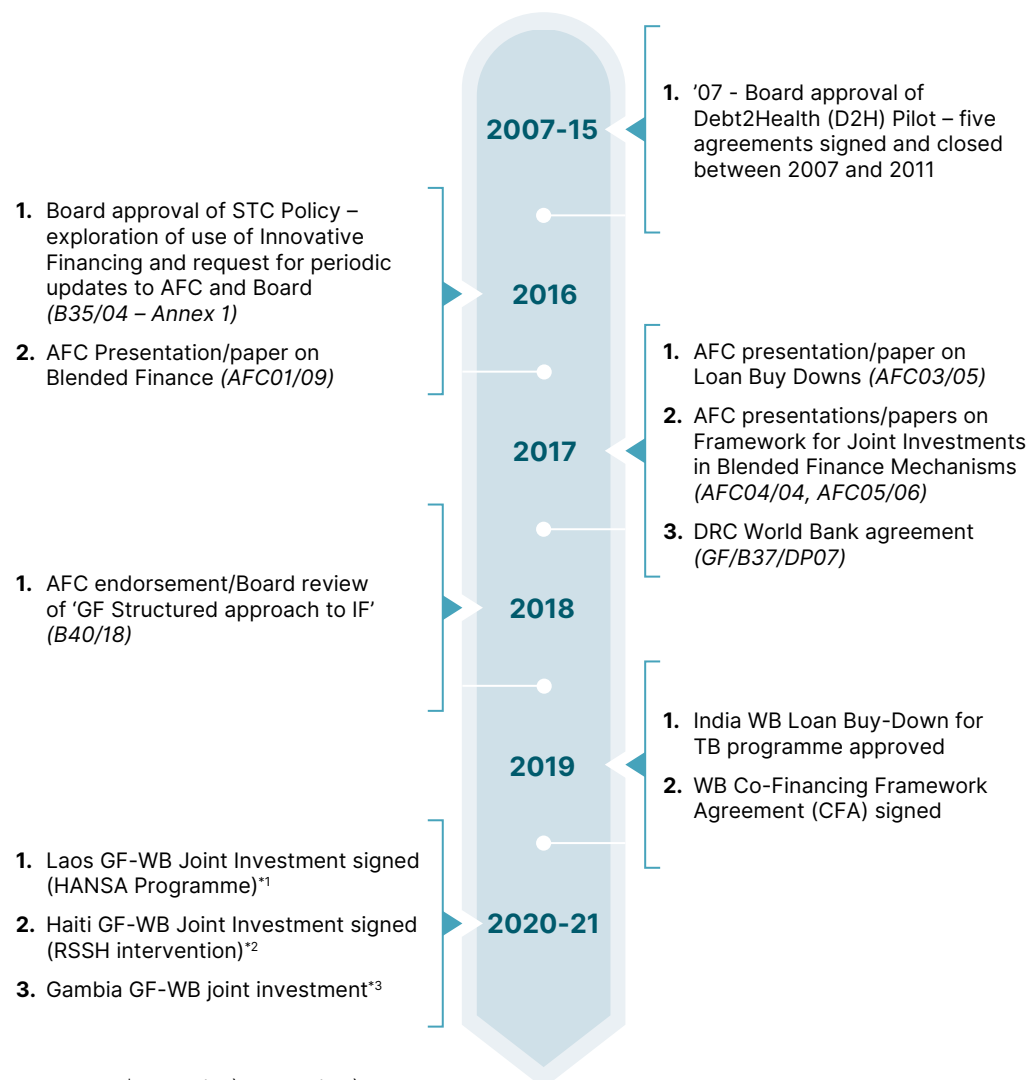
2007-15

1. ’07 - Board approval of Debt2Health (D2H) Pilot – five agreements signed and closed between 2007 and 2011

2016

1. Board approval of STC Policy – exploration of use of Innovative Financing and request for periodic updates to AFC and Board *(B35/04 – Annex 1)*

2. AFC Presentation/paper on Blended Finance *(AFC01/09)*

2017

1. AFC presentation/paper on Loan Buy Downs *(AFC03/05)*

2. AFC presentations/papers on Framework for Joint Investments in Blended Finance Mechanisms *(AFC04/04, AFC05/06)*

3. DRC World Bank agreement *(GF/B37/DP07)*

2018

1. AFC endorsement/Board review of ‘GF Structured approach to IF’ *(B40/18)*

2019

1. India WB Loan Buy-Down for TB programme approved

2. WB Co-Financing Framework Agreement (CFA) signed

2020-21

1. Laos GF-WB Joint Investment signed (HANSA Programme)$^{*1}$

2. Haiti GF-WB Joint Investment signed (RSSH intervention)$^{*2}$

3. Gambia GF-WB joint investment$^{*3}$